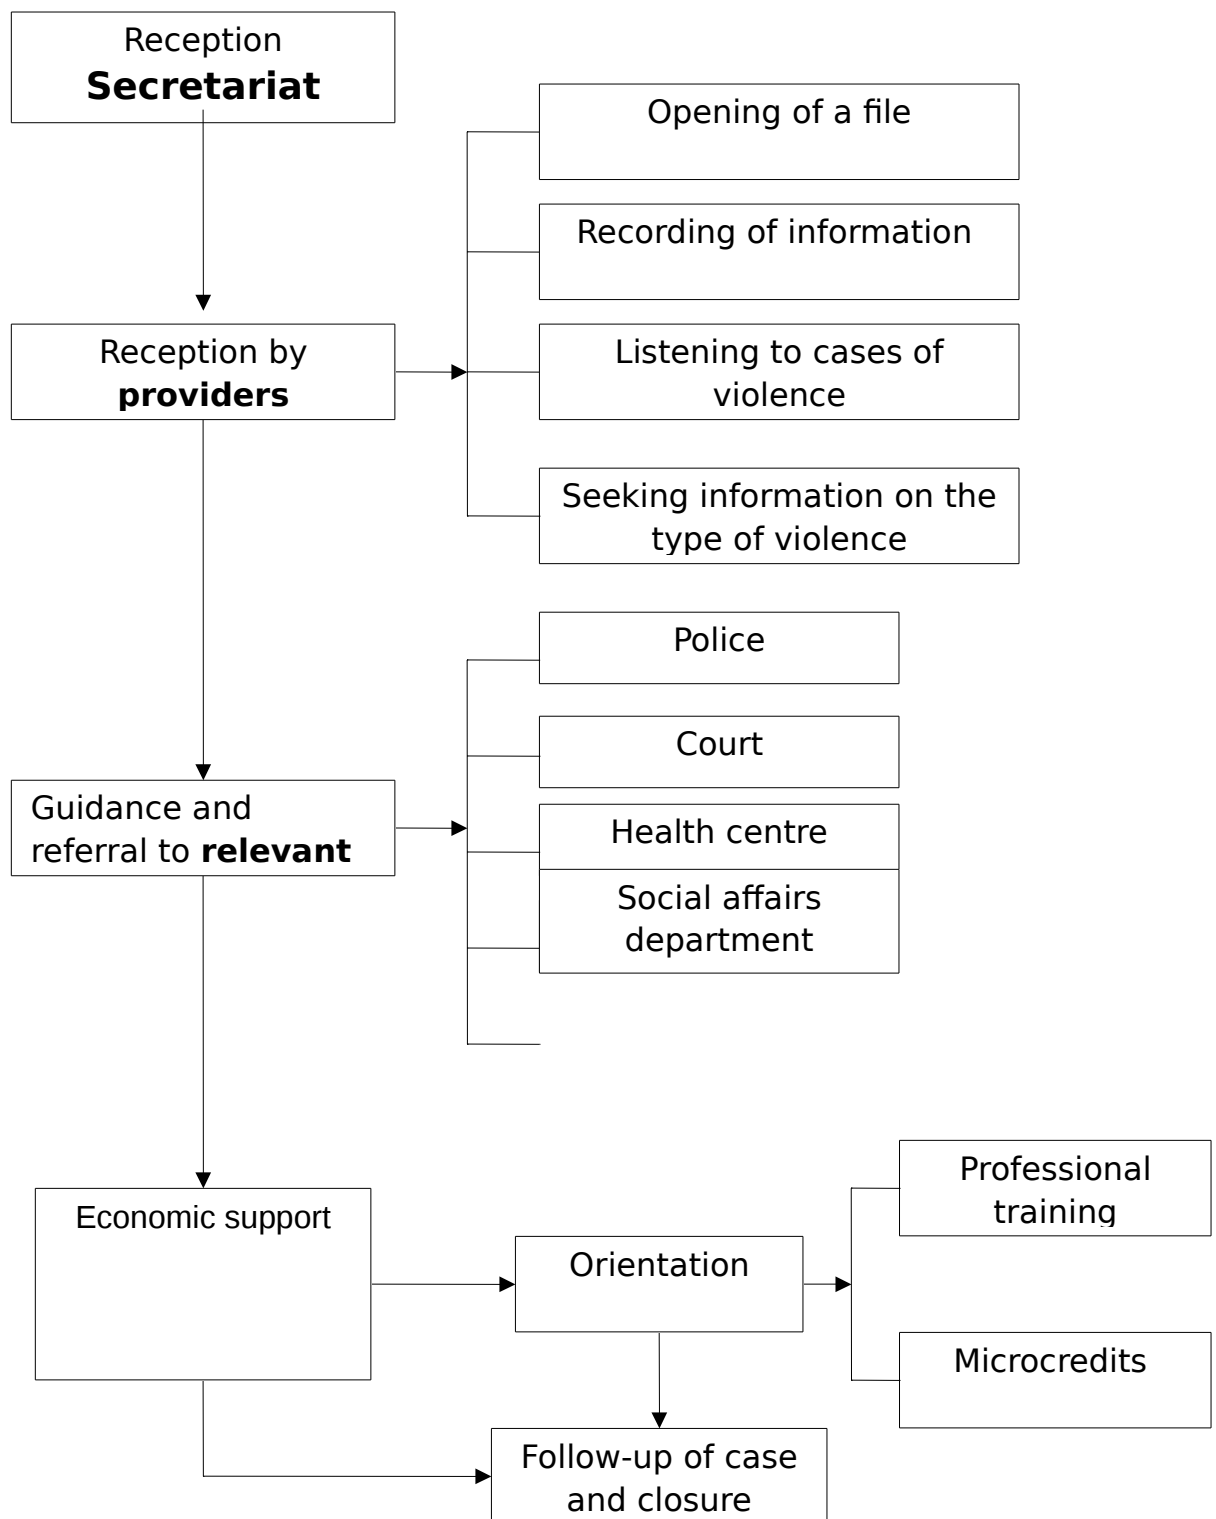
Reception
**Secretariat**

Opening of a file

Recording of information

Reception by **providers**

Listening to cases of violence

Seeking information on the type of violence

Police

Court

Guidance and referral to **relevant**

Health centre

Social affairs department

Economic support

Orientation

Professional training

Microcredits

Follow-up of case and closure